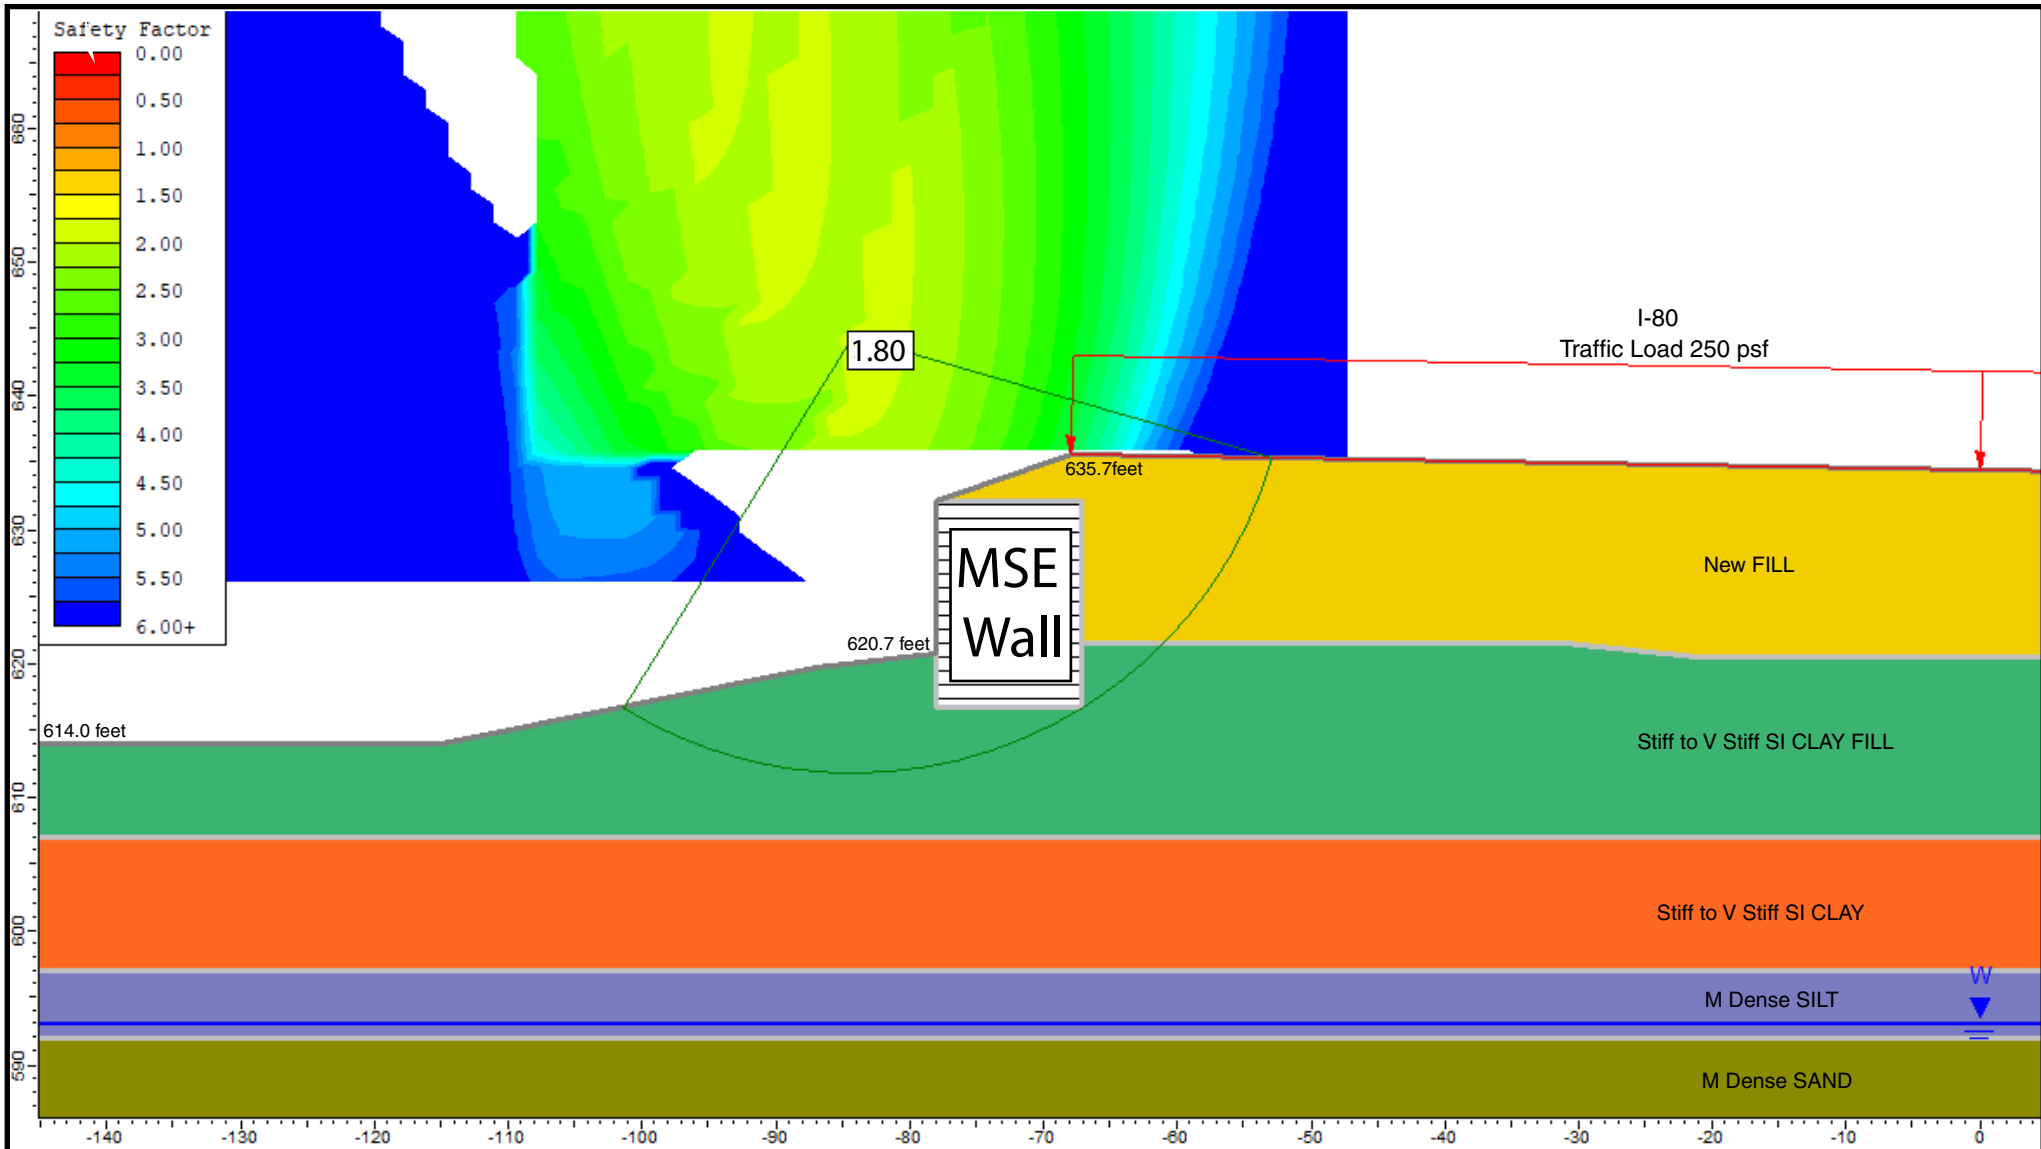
Safety Factor
0.00
0.50
1.00
1.50
2.00
2.50
3.00
3.50
4.00
4.50
5.00
5.50
6.00+

660
650
640
630
620
610
600
590

1.80

I-80
Traffic Load 250 psf

635.7feet

MSE Wall

New FILL

620.7 feet

614.0 feet

Stiff to V Stiff SI CLAY FILL

Stiff to V Stiff SI CLAY

W

M Dense SILT

M Dense SAND

-140 -130 -120 -110 -100 -90 -80 -70 -60 -50 -40 -30 -20 -10 0